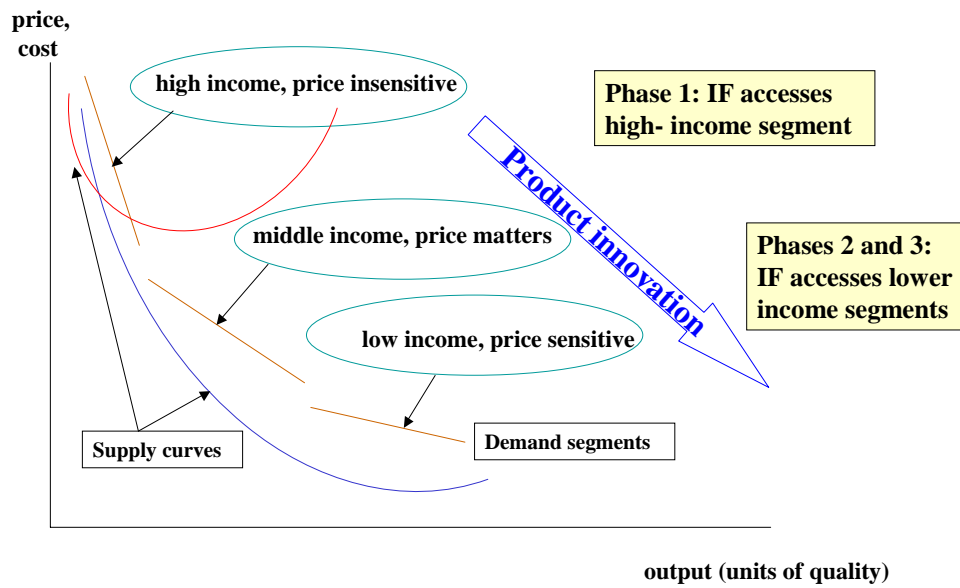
price, cost

high income, price insensitive

Phase 1: IF accesses high- income segment

Product innovation

middle income, price matters

Phases 2 and 3: IF accesses lower income segments

low income, price sensitive

Supply curves

Demand segments

output (units of quality)